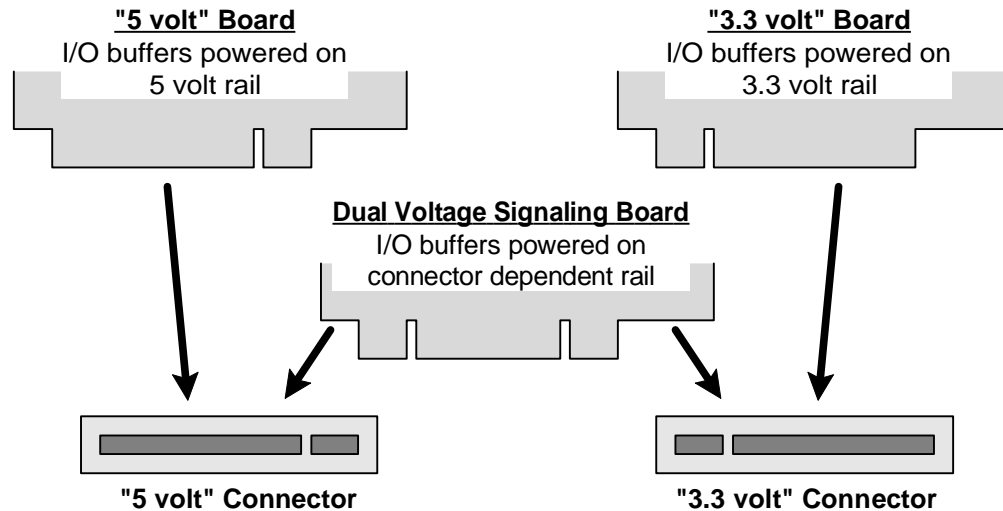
"5 volt" Board
I/O buffers powered on 5 volt rail

"3.3 volt" Board
I/O buffers powered on 3.3 volt rail

Dual Voltage Signaling Board
I/O buffers powered on connector dependent rail

"5 volt" Connector

"3.3 volt" Connector